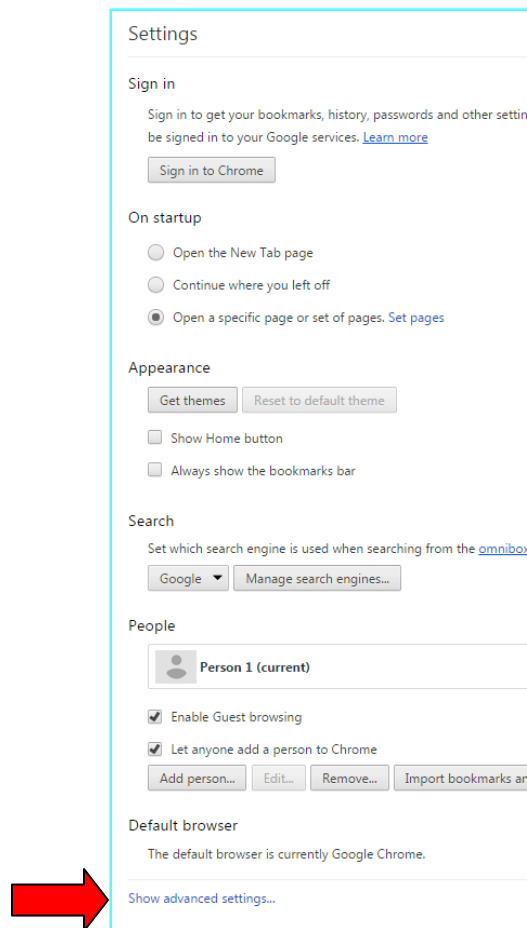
Settings

Sign in

Sign in to get your bookmarks, history, passwords and other settin be signed in to your Google services. Learn more

Sign in to Chrome

On startup

Open the New Tab page

Continue where you left off

Open a specific page or set of pages. Set pages

Appearance

Get themes

Reset to default theme

Show Home button

Always show the bookmarks bar

Search

Set which search engine is used when searching from the omnibox

Google

Manage search engines...

People

Person 1 (current)

Enable Guest browsing

Let anyone add a person to Chrome

Add person...

Edit...

Remove...

Import bookmarks an

Default browser

The default browser is currently Google Chrome.

Show advanced settings...